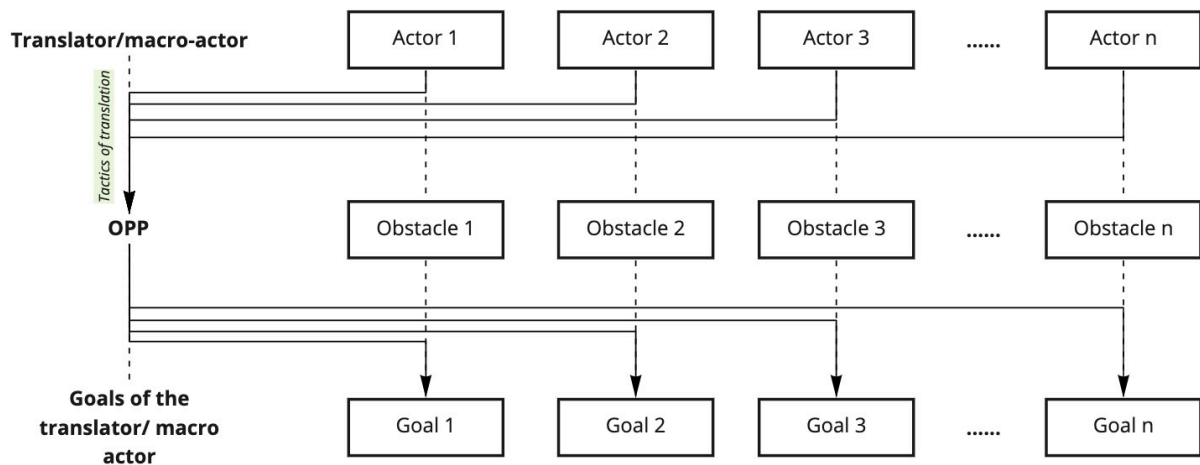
Translator/macro-actor

Actor 1

Actor 2

Actor 3

......

Actor n

Tactics of translation

OPP

Obstacle 1

Obstacle 2

Obstacle 3

......

Obstacle n

Goals of the translator/ macro actor

Goal 1

Goal 2

Goal 3

......

Goal n